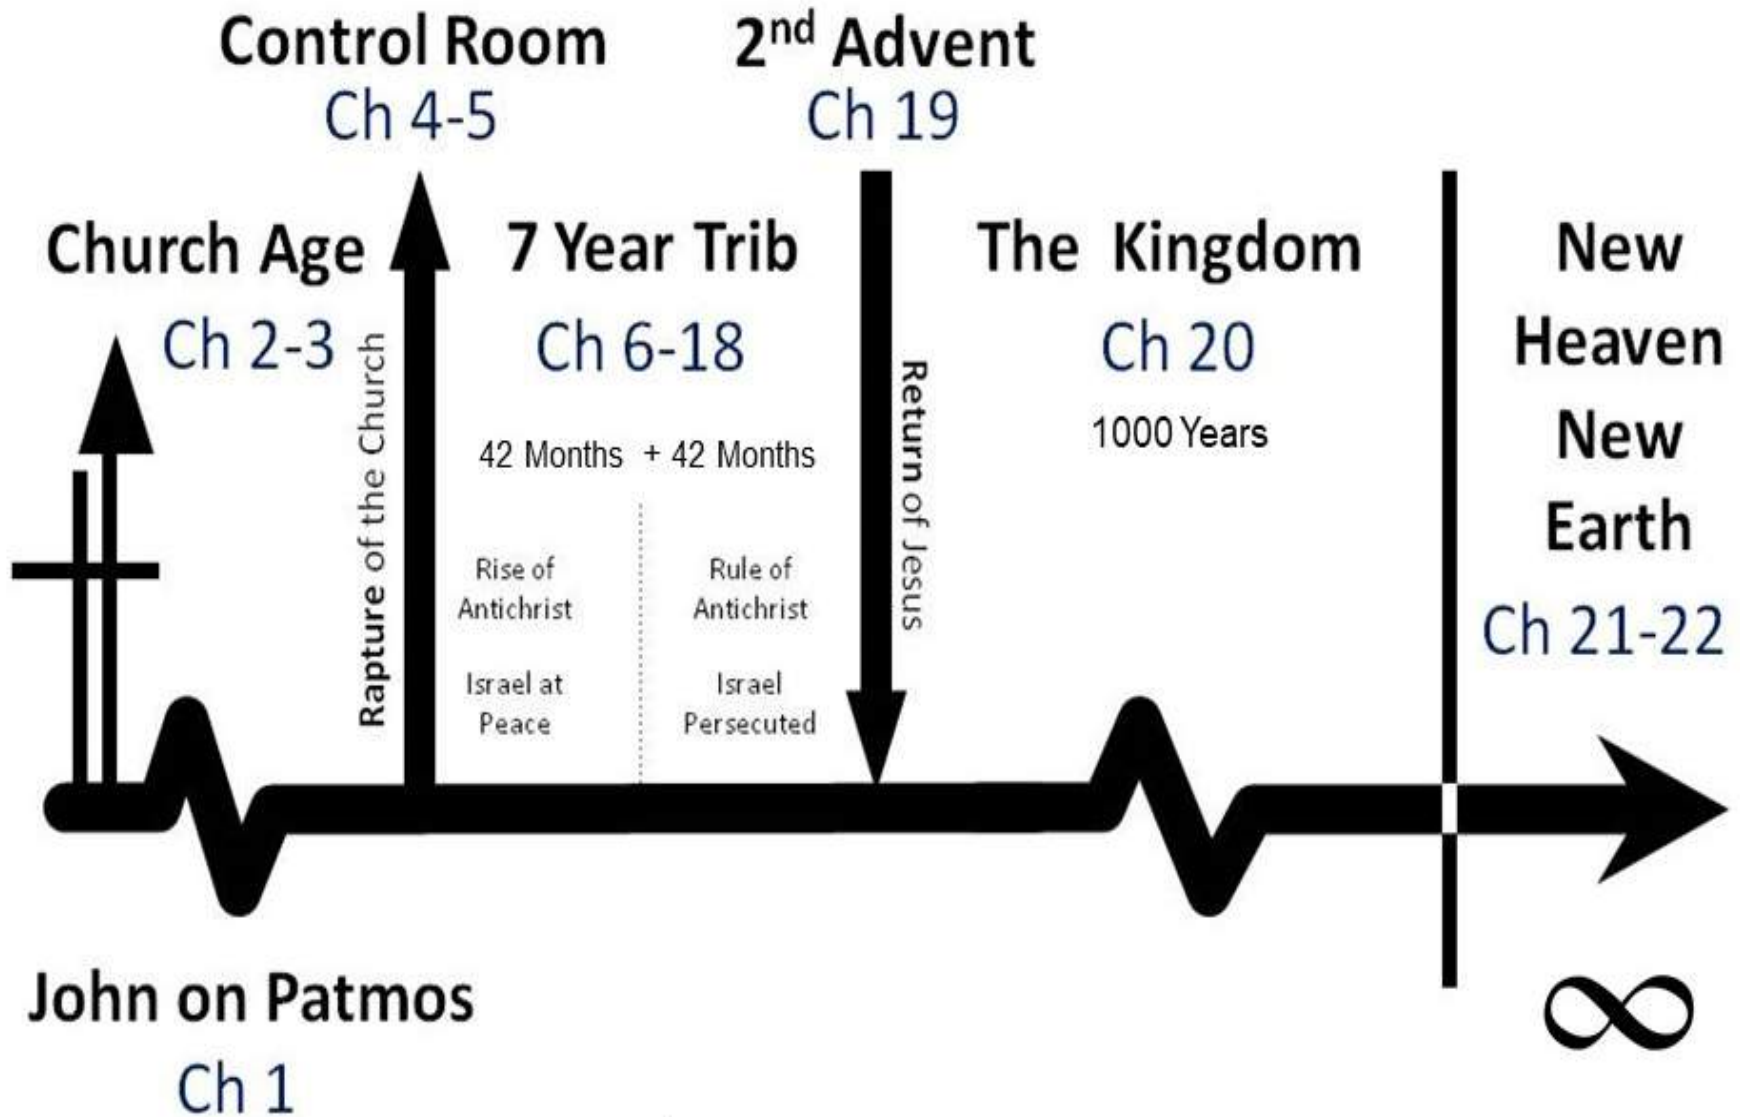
Control Room
Ch 4-5

2$^{nd}$ Advent
Ch 19

Church Age
Ch 2-3

Rapture of the Church

7 Year Trib
Ch 6-18

42 Months + 42 Months

Rise of Antichrist

Israel at Peace

Rule of Antichrist

Israel Persecuted

Return of Jesus

The Kingdom
Ch 20
1000 Years

New Heaven New Earth
Ch 21-22

John on Patmos
Ch 1

$\infty$